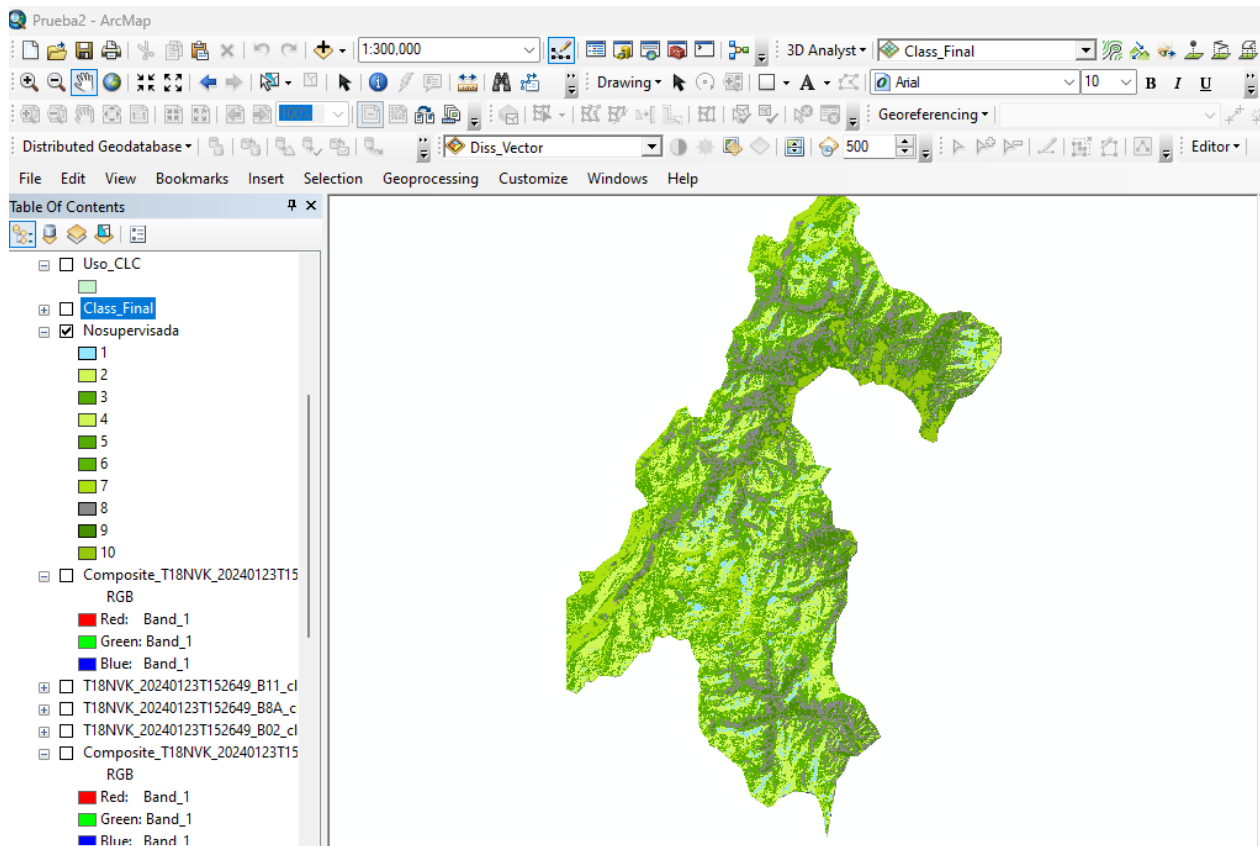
Prueba2 - ArcMap

1:300,000

3D Analyst ▾ Class_Final

Drawing ▾ A ▾ Arial 10 B I U

100%

Georeferencing ▾

Distributed Geodatabase ▾ Diss_Vector 500 Editor ▾

File Edit View Bookmarks Insert Selection Geoprocessing Customize Windows Help

Table Of Contents

Uso_CLC
Class_Final
Nosupervisada
1
2
3
4
5
6
7
8
9
10
Composite_T18NVK_20240123T15
RGB
Red: Band_1
Green: Band_1
Blue: Band_1
T18NVK_20240123T152649_B11_cl
T18NVK_20240123T152649_B8A_c
T18NVK_20240123T152649_B02_cl
Composite_T18NVK_20240123T15
RGB
Red: Band_1
Green: Band_1
Blue: Band_1